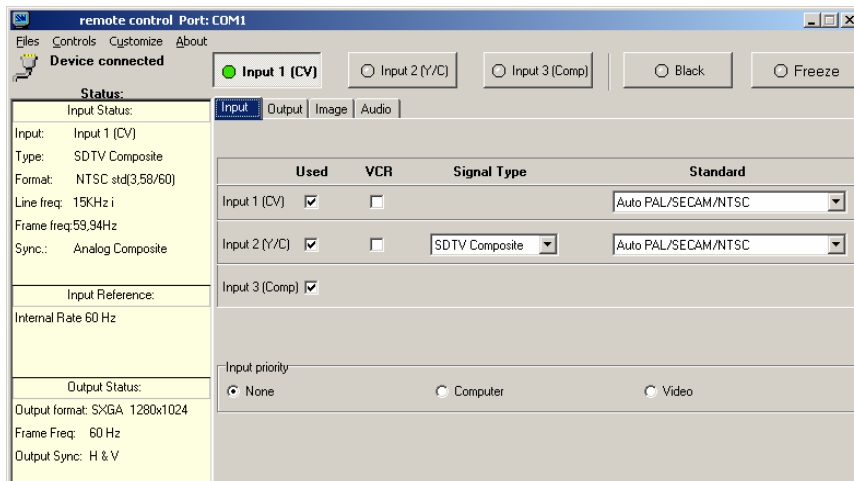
remote control Port: COM1

Files Controls Customize About

Device connected

Status:

Input 1 (CV) | Input 2 (Y/C) | Input 3 (Comp) | Black | Freeze

Input Status:

Input: Input 1 (CV)
Type: SDTV Composite
Format: NTSC std(3,58/60)
Line freq: 15KHz i
Frame freq:59,94Hz
Sync.: Analog Composite

Input Reference:

Internal Rate 60 Hz

Output Status:

Output format: SXGA 1280x1024
Frame Freq: 60 Hz
Output Sync: H & V

Input | Output | Image | Audio

| | Used | VCR | Signal Type | Standard |
|---|---|---|---|---|
| Input 1 (CV) | ☑ | ☐ | | Auto PAL/SECAM/NTSC |
| Input 2 (Y/C) | ☑ | ☐ | SDTV Composite | Auto PAL/SECAM/NTSC |
| Input 3 (Comp) | ☑ | | | |

Input priority

None | Computer | Video